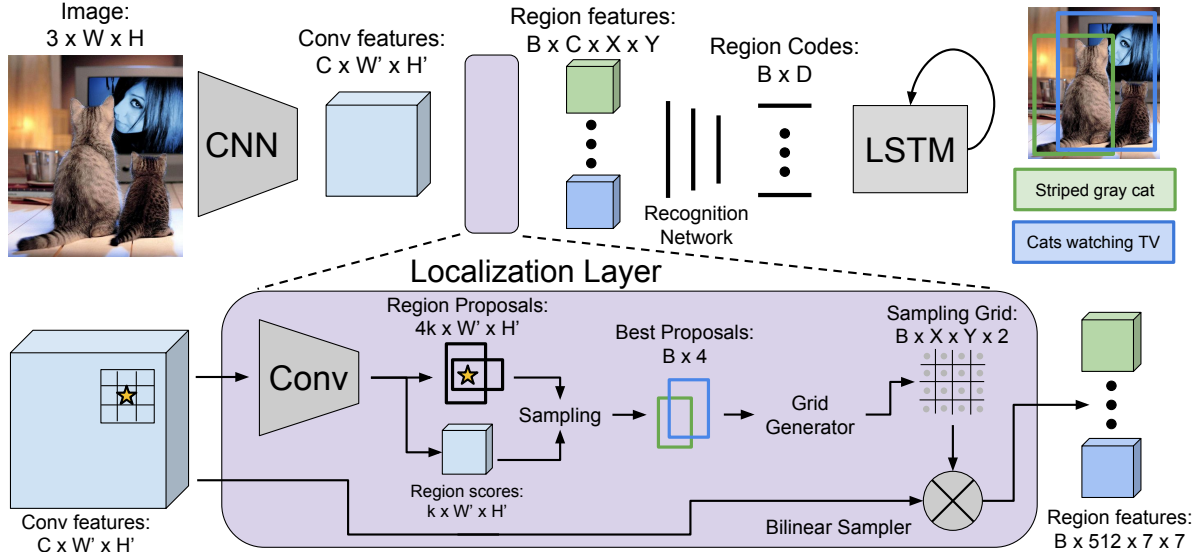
Image:
3 x W x H

CNN

Conv features:
C x W' x H'

Region features:
B x C x X x Y

Recognition Network

Region Codes:
B x D

LSTM

Striped gray cat

Cats watching TV

Localization Layer

Conv features:
C x W' x H'

Conv

Region Proposals:
4k x W' x H'

Region scores:
k x W' x H'

Sampling

Best Proposals:
B x 4

Grid Generator

Sampling Grid:
B x X x Y x 2

Bilinear Sampler

Region features:
B x 512 x 7 x 7